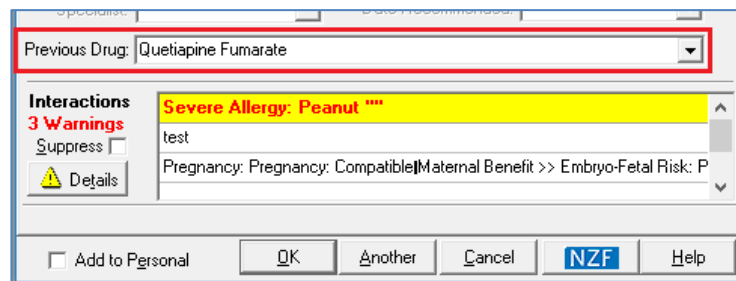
Specialist: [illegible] Date Recommended: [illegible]

Previous Drug: Quetiapine Fumarate

Interactions
3 Warnings
Suppress
Details

Severe Allergy: Peanut ""
test
Pregnancy: Pregnancy: Compatible|Maternal Benefit >> Embryo-Fetal Risk: P

Add to Personal
OK
Another
Cancel
NZF
Help